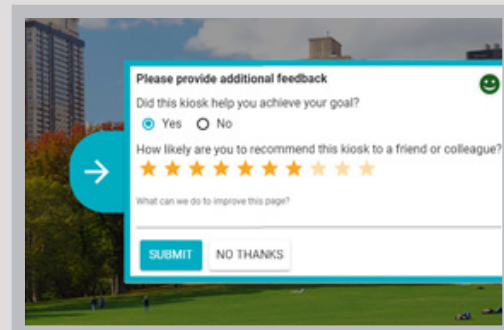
Please provide additional feedback

Did this kiosk help you achieve your goal?

Yes No

How likely are you to recommend this kiosk to a friend or colleague?

What can we do to improve this page?

SUBMIT NO THANKS